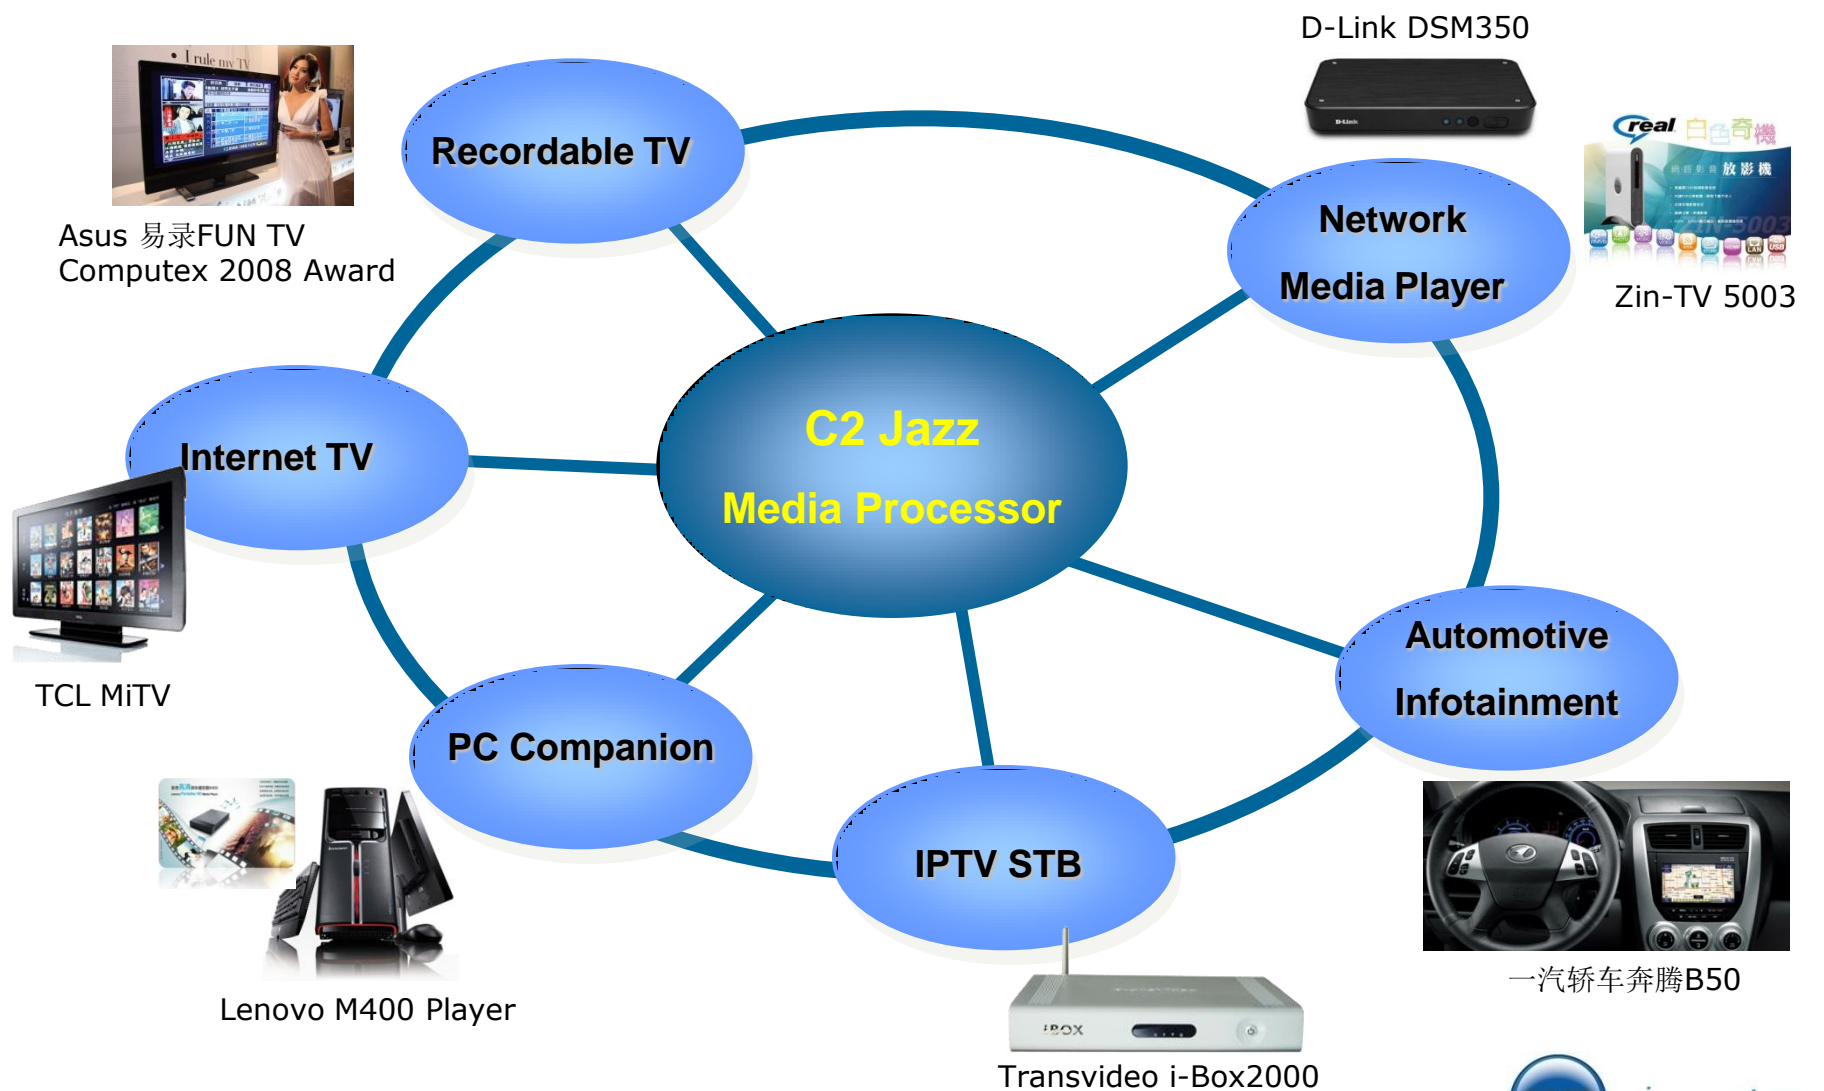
D-Link DSM350

Recordable TV

Asus 易录FUN TV
Computex 2008 Award

Network
Media Player

real 白色奇機

Zin-TV 5003

Internet TV

C2 Jazz
Media Processor

TCL MiTV

Automotive
Infotainment

PC Companion

IPTV STB

一汽轿车奔腾B50

Lenovo M400 Player

iBOX

Transvideo i-Box2000